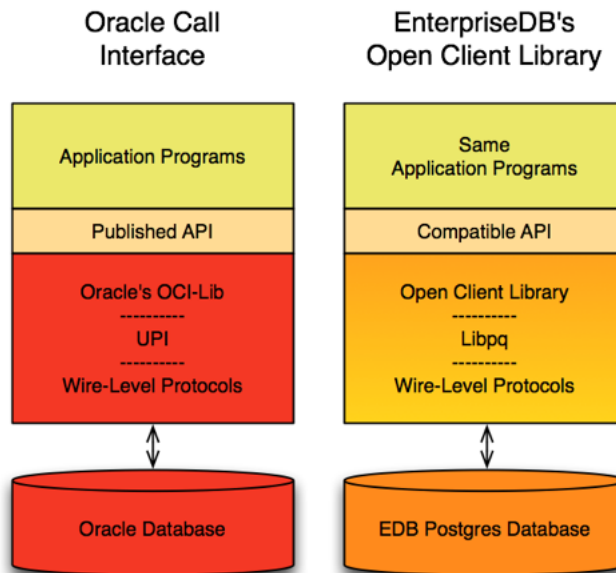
Oracle Call Interface

Application Programs

Published API

Oracle's OCI-Lib
----------
UPI
----------
Wire-Level Protocols

Oracle Database

EnterpriseDB's Open Client Library

Same Application Programs

Compatible API

Open Client Library
----------
Libpq
----------
Wire-Level Protocols

EDB Postgres Database